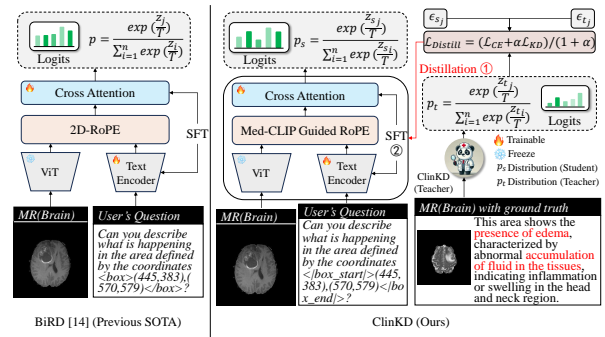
$p = \frac{exp\,(\frac{z_i}{T})}{\sum_{i=1}^{n} exp\,(\frac{z_i}{T})}$

Logits

Cross Attention

2D-RoPE

SFT

ViT

Text Encoder

MR(Brain)

User's Question

Can you describe what is happening in the area defined by the coordinates <box>(445,383),(570,579)</box>?

BiRD [14] (Previous SOTA)

$p_s = \frac{exp\,(\frac{z_{s_j}}{T})}{\sum_{i=1}^{n} exp\,(\frac{z_{s_i}}{T})}$

Logits

Cross Attention

Med-CLIP Guided RoPE

SFT ②

ViT

Text Encoder

MR(Brain)

User's Question

Can you describe what is happening in the area defined by the coordinates <|box_start|>(445, 383),(570,579)<|box_end|>?

$\epsilon_{s_j}$

$\epsilon_{t_j}$

$\mathcal{L}_{Distill} = (\mathcal{L}_{CE} + \alpha\mathcal{L}_{KD})/(1+\alpha)$

Distillation ①

$p_t = \frac{exp\,(\frac{z_{t_j}}{T})}{\sum_{i=1}^{n} exp\,(\frac{z_{t_i}}{T})}$

Logits

Trainable

Freeze

$p_s$ Distribution (Student)

$p_t$ Distribution (Teacher)

ClinKD (Teacher)

MR(Brain) with ground truth

This area shows the presence of edema, characterized by abnormal accumulation of fluid in the tissues, indicating inflammation or swelling in the head and neck region.

ClinKD (Ours)